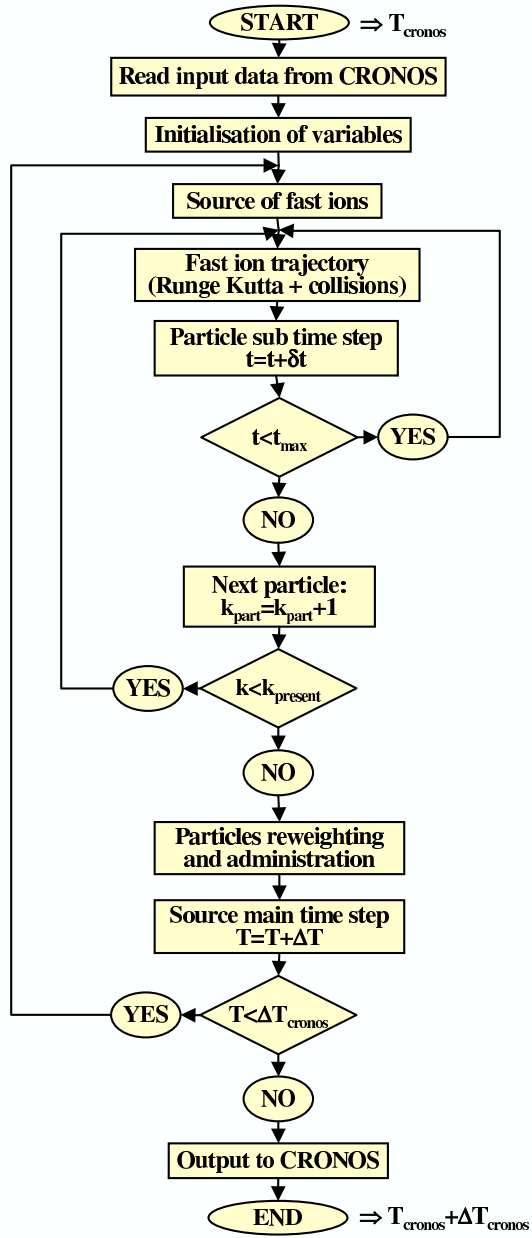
START $\Rightarrow T_{cronos}$

Read input data from CRONOS

Initialisation of variables

Source of fast ions

Fast ion trajectory (Runge Kutta + collisions)

Particle sub time step $t=t+\delta t$

$t<t_{max}$

YES

NO

Next particle: $k_{part}=k_{part}+1$

YES

$k<k_{present}$

NO

Particles reweighting and administration

Source main time step $T=T+\Delta T$

YES

$T<\Delta T_{cronos}$

NO

Output to CRONOS

END $\Rightarrow T_{cronos}+\Delta T_{cronos}$